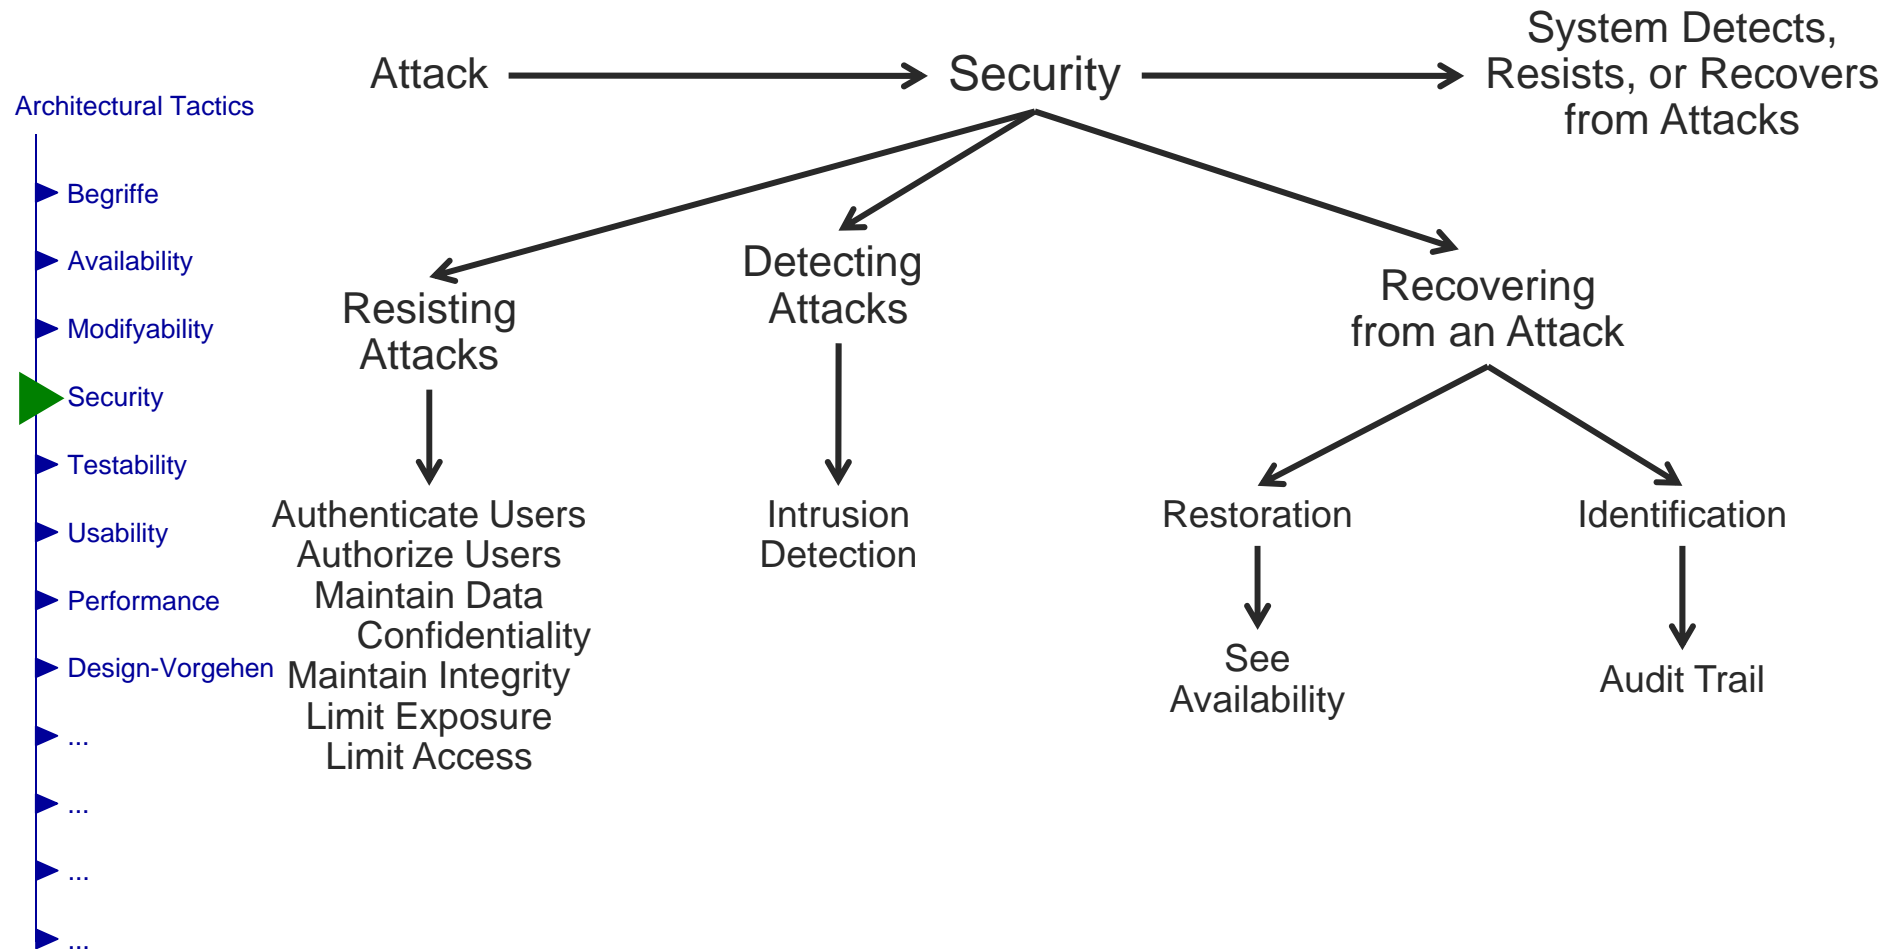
Architectural Tactics

Begriffe
Availability
Modifyability
Security
Testability
Usability
Performance
Design-Vorgehen
...
...
...
...

Attack

Security

System Detects, Resists, or Recovers from Attacks

Resisting Attacks

Detecting Attacks

Recovering from an Attack

Authenticate Users
Authorize Users
Maintain Data Confidentiality
Maintain Integrity
Limit Exposure
Limit Access

Intrusion Detection

Restoration

Identification

See Availability

Audit Trail